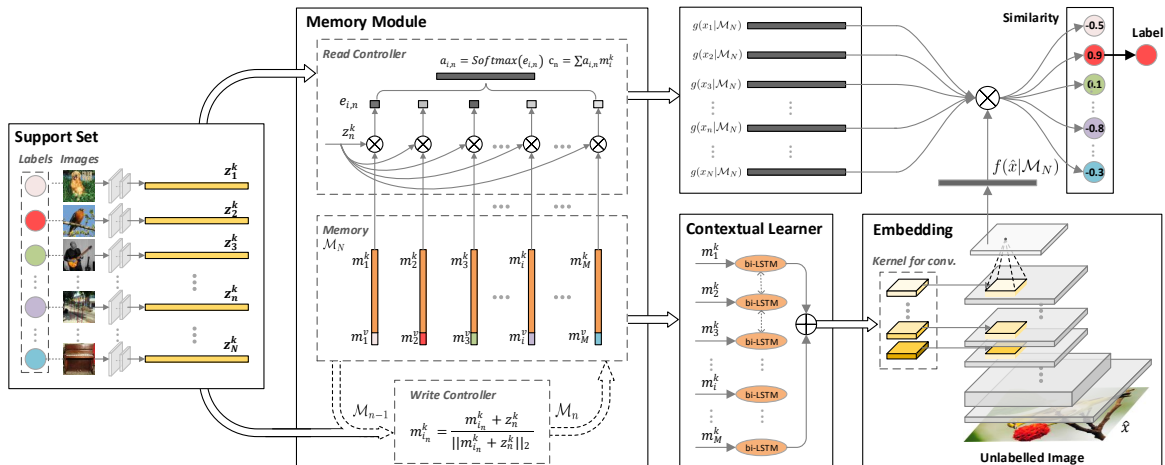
Memory Module

Read Controller

$a_{i,n} = Softmax(e_{i,n})$ $c_n = \sum a_{i,n} m_i^k$

$e_{i,n}$

$z_n^k$

Memory
$\mathcal{M}_N$

$m_1^k$ $m_2^k$ $m_3^k$ $m_i^k$ $m_M^k$

$m_1^v$ $m_2^v$ $m_3^v$ $m_i^v$ $m_M^v$

Write Controller

$\mathcal{M}_{n-1}$

$m_{i_n}^k = \frac{m_{i_n}^k + z_n^k}{||m_{i_n}^k + z_n^k||_2}$

$\mathcal{M}_n$

Support Set

Labels Images

$z_1^k$
$z_2^k$
$z_3^k$
$z_n^k$
$z_N^k$

$g(x_1|\mathcal{M}_N)$
$g(x_2|\mathcal{M}_N)$
$g(x_3|\mathcal{M}_N)$
$g(x_n|\mathcal{M}_N)$
$g(x_N|\mathcal{M}_N)$

$f(\hat{x}|\mathcal{M}_N)$

Similarity

-0.5
0.9
0.1
-0.8
-0.3

Label

Contextual Learner

$m_1^k$ bi-LSTM
$m_2^k$ bi-LSTM
$m_3^k$ bi-LSTM
$m_i^k$ bi-LSTM
$m_M^k$ bi-LSTM

Embedding

Kernel for conv.

$\hat{x}$

Unlabelled Image